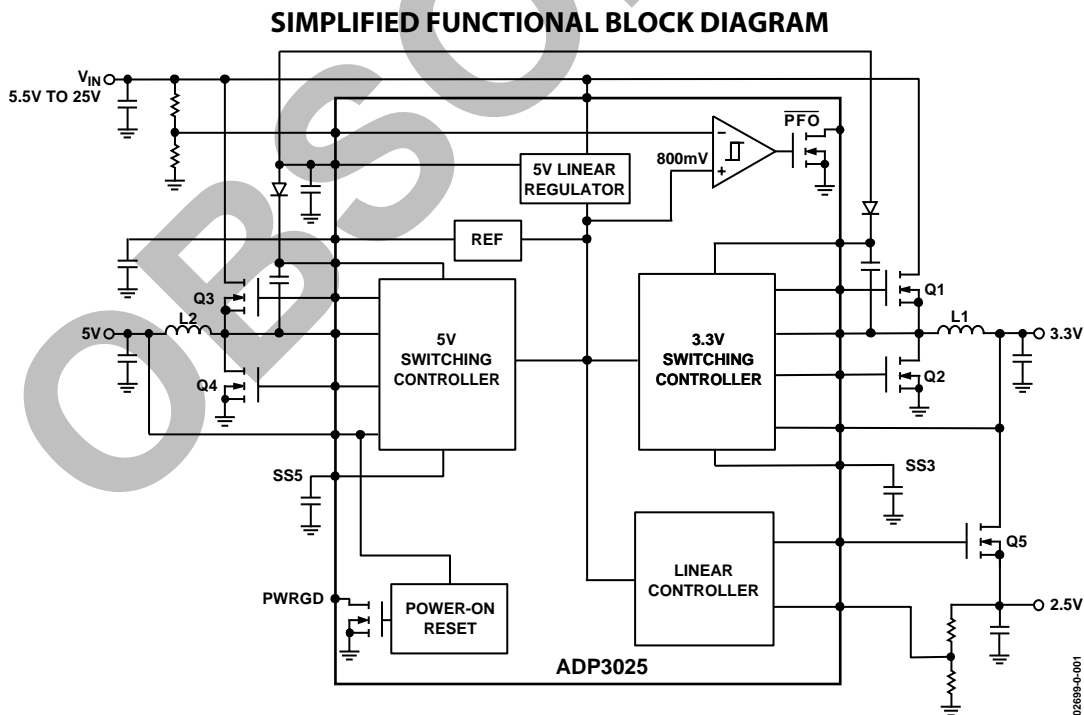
SIMPLIFIED FUNCTIONAL BLOCK DIAGRAM

$V_{IN}$
5.5V TO 25V

$\overline{PFO}$
800mV
5V LINEAR REGULATOR
REF
Q3
5V
L2
Q4
5V SWITCHING CONTROLLER
3.3V SWITCHING CONTROLLER
Q1
L1
3.3V
Q2
SS5
SS3
Q5
LINEAR CONTROLLER
PWRGD
POWER-ON RESET
2.5V
ADP3025
OBSOLETE
02699-0-001